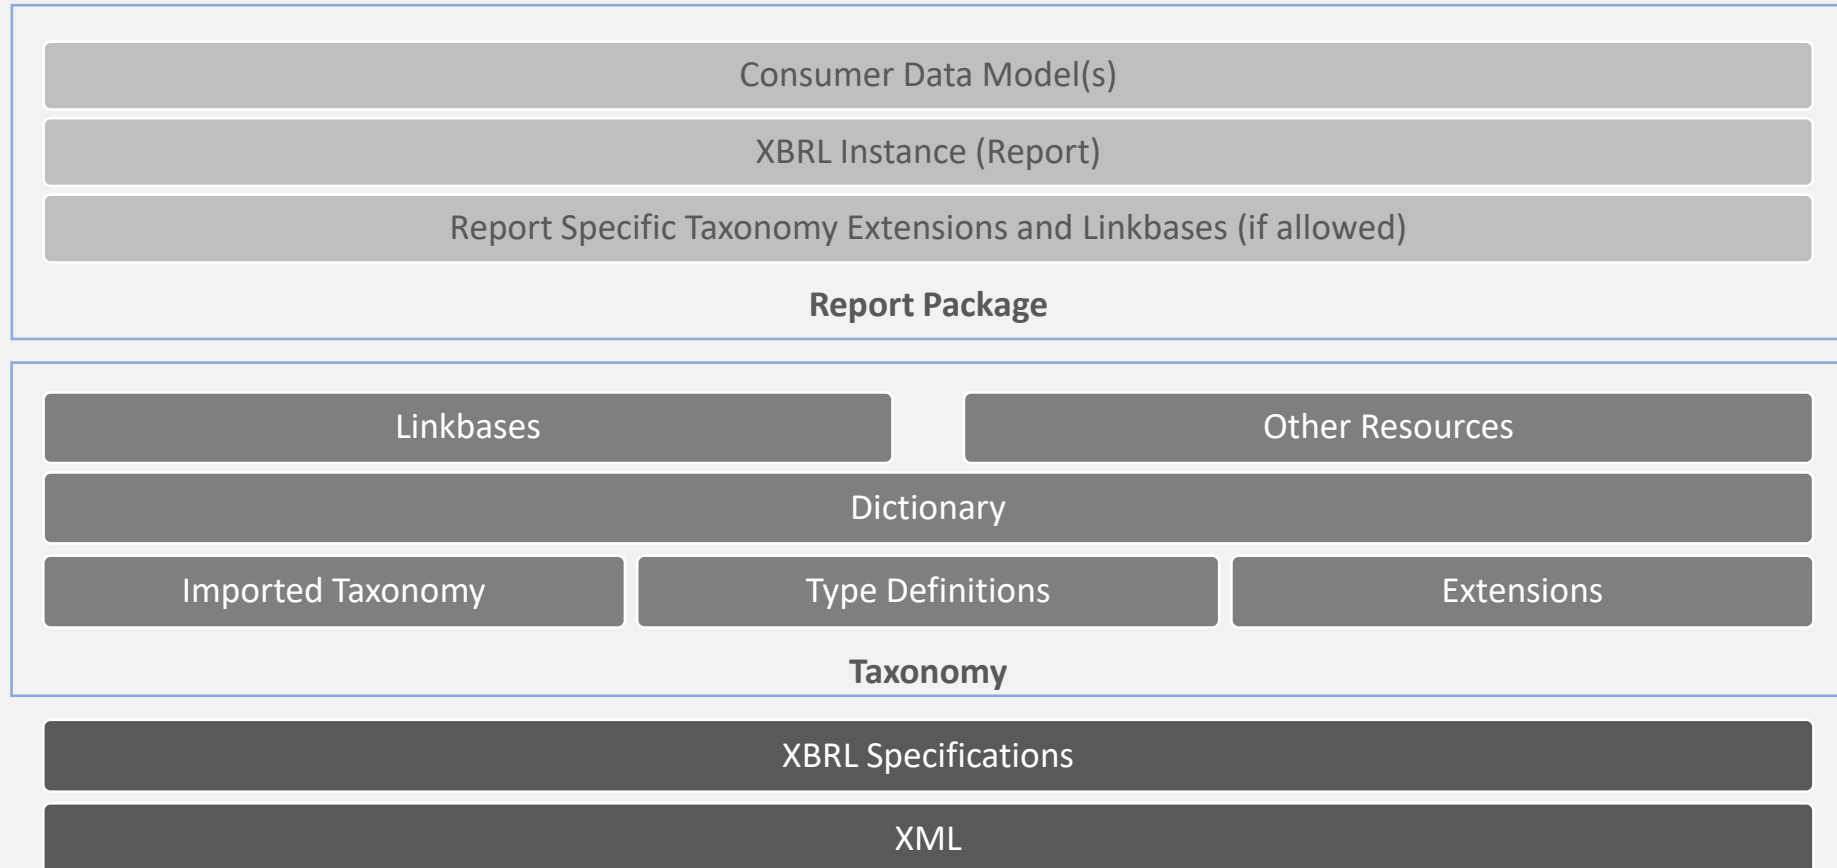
Consumer Data Model(s)

XBRL Instance (Report)

Report Specific Taxonomy Extensions and Linkbases (if allowed)

Report Package

Linkbases

Other Resources

Dictionary

Imported Taxonomy

Type Definitions

Extensions

Taxonomy

XBRL Specifications

XML